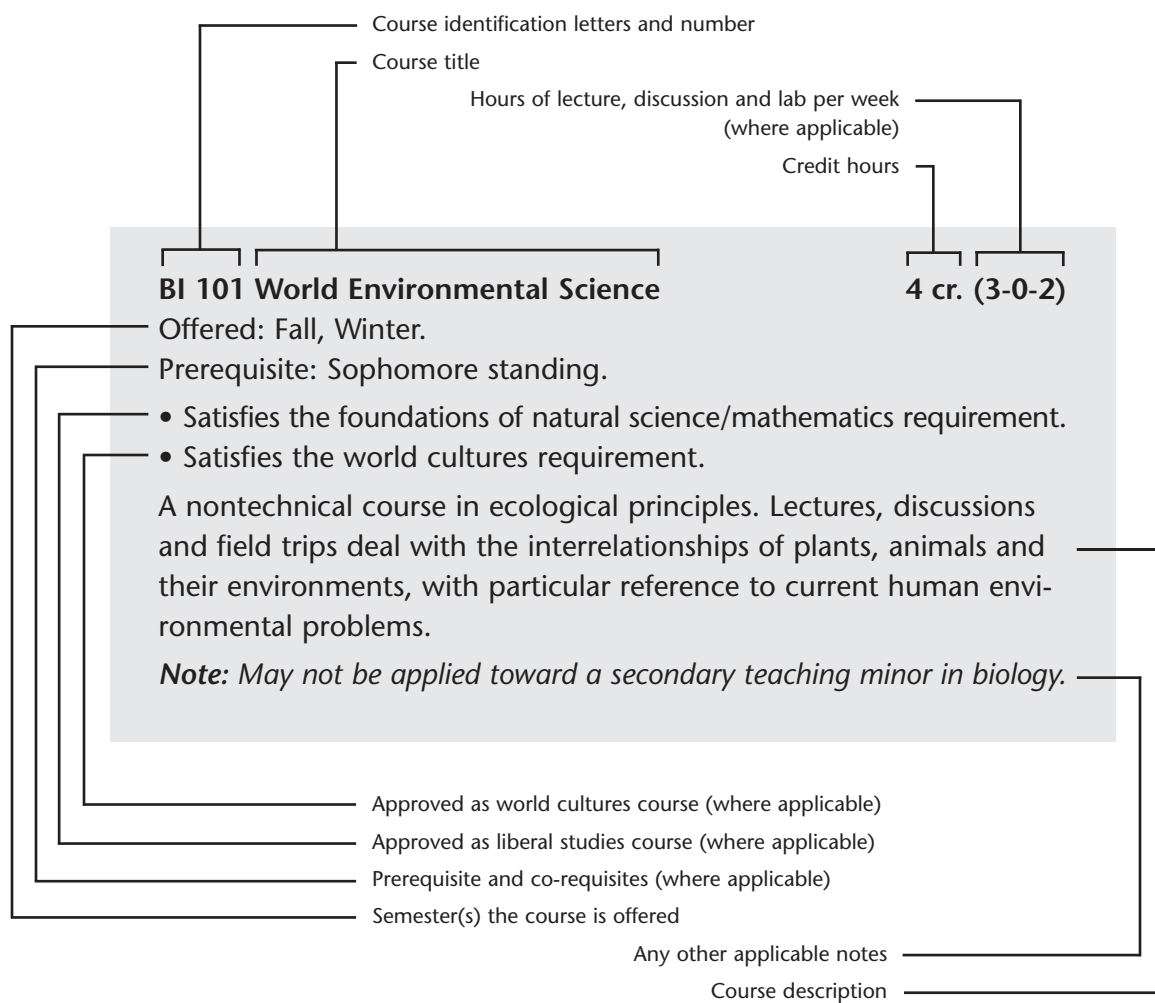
Course identification letters and number

Course title

Hours of lecture, discussion and lab per week (where applicable)

Credit hours

**BI 101 World Environmental Science** **4 cr. (3-0-2)**

Offered: Fall, Winter.

Prerequisite: Sophomore standing.

• Satisfies the foundations of natural science/mathematics requirement.

• Satisfies the world cultures requirement.

A nontechnical course in ecological principles. Lectures, discussions and field trips deal with the interrelationships of plants, animals and their environments, with particular reference to current human environmental problems.

***Note:*** *May not be applied toward a secondary teaching minor in biology.*

Approved as world cultures course (where applicable)

Approved as liberal studies course (where applicable)

Prerequisite and co-requisites (where applicable)

Semester(s) the course is offered

Any other applicable notes

Course description